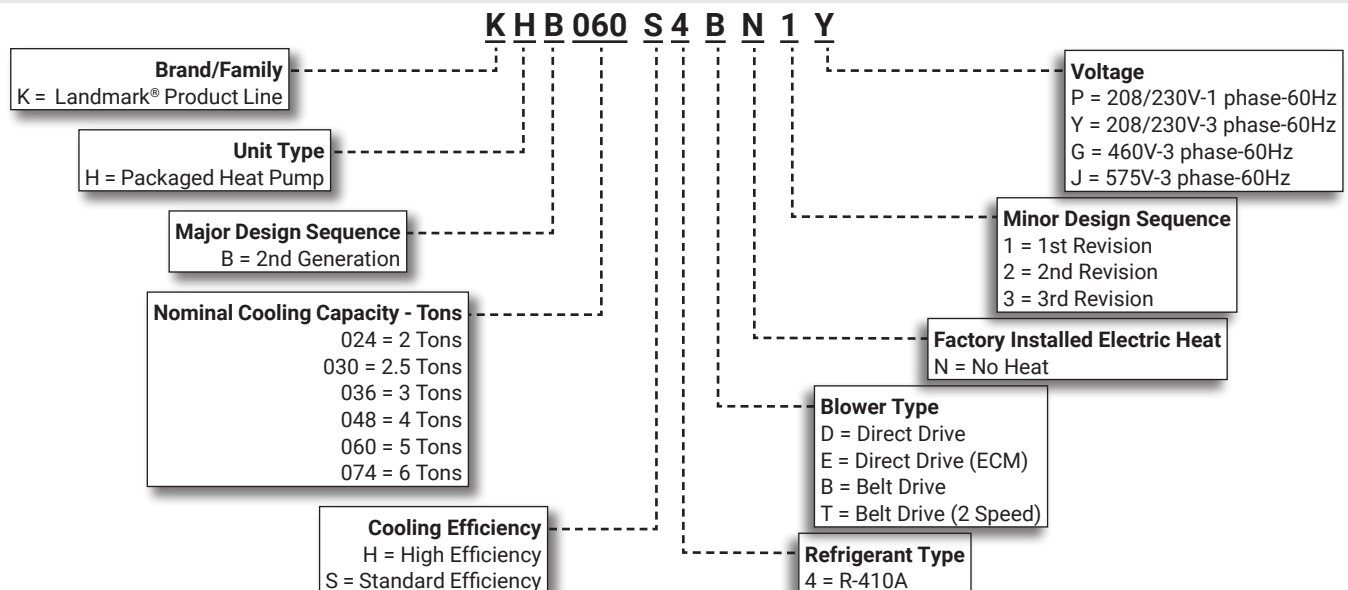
K H B 060 S 4 B N 1 Y

Brand/Family
K = Landmark® Product Line

Unit Type
H = Packaged Heat Pump

Major Design Sequence
B = 2nd Generation

Nominal Cooling Capacity - Tons
024 = 2 Tons
030 = 2.5 Tons
036 = 3 Tons
048 = 4 Tons
060 = 5 Tons
074 = 6 Tons

Cooling Efficiency
H = High Efficiency
S = Standard Efficiency

Voltage
P = 208/230V-1 phase-60Hz
Y = 208/230V-3 phase-60Hz
G = 460V-3 phase-60Hz
J = 575V-3 phase-60Hz

Minor Design Sequence
1 = 1st Revision
2 = 2nd Revision
3 = 3rd Revision

Factory Installed Electric Heat
N = No Heat

Blower Type
D = Direct Drive
E = Direct Drive (ECM)
B = Belt Drive
T = Belt Drive (2 Speed)

Refrigerant Type
4 = R-410A